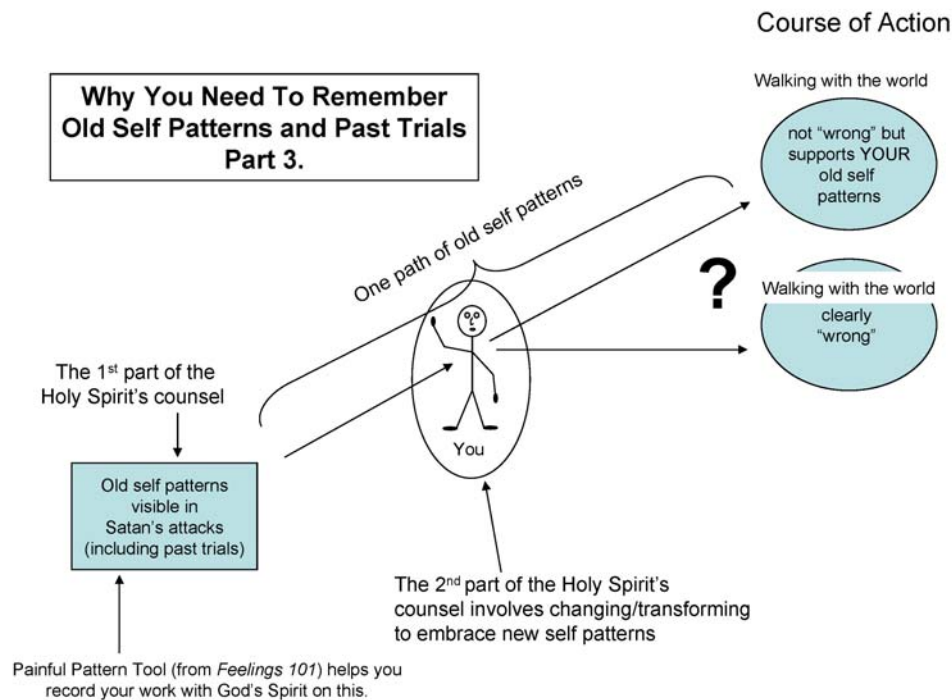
Course of Action

Why You Need To Remember Old Self Patterns and Past Trials Part 3.

Walking with the world

not "wrong" but supports YOUR old self patterns

One path of old self patterns

?

Walking with the world

clearly "wrong"

The 1$^{st}$ part of the Holy Spirit's counsel

You

Old self patterns visible in Satan's attacks (including past trials)

The 2$^{nd}$ part of the Holy Spirit's counsel involves changing/transforming to embrace new self patterns

Painful Pattern Tool (from Feelings 101) helps you record your work with God's Spirit on this.